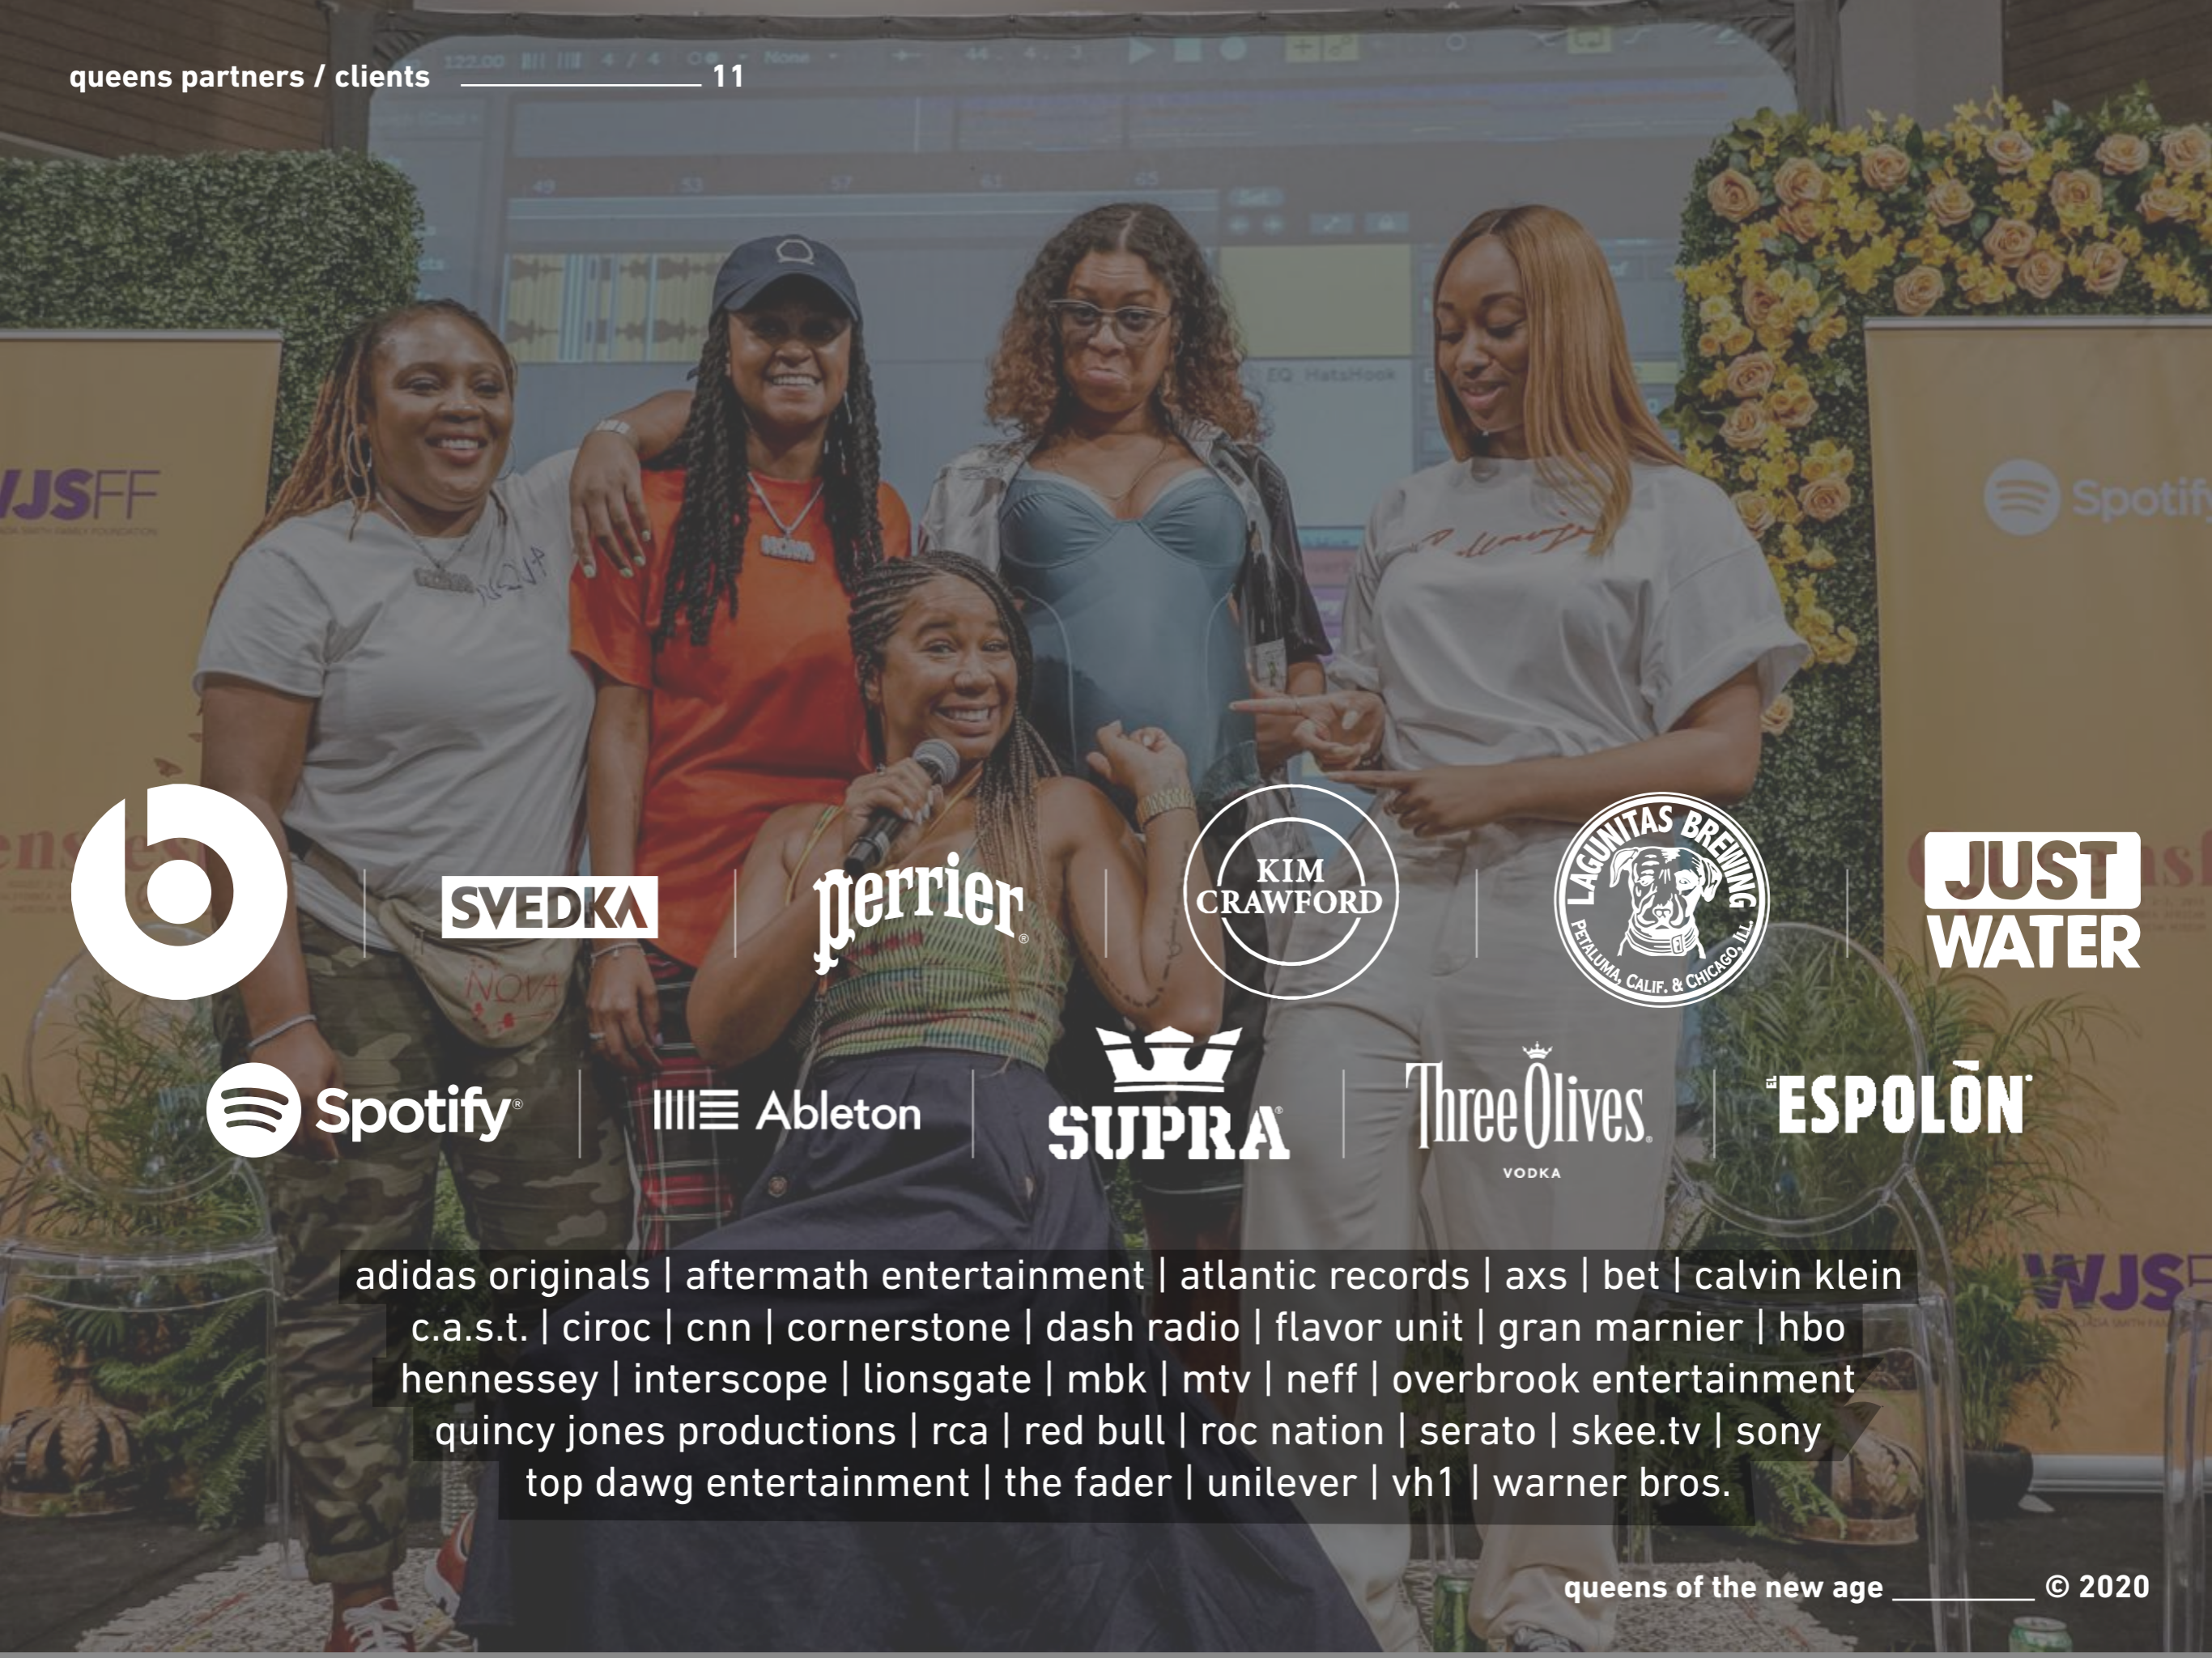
queens partners / clients 11

SVEDKA | Perrier | KIM CRAWFORD | LAGUNITAS BREWING PETALUMA, CALIF. & CHICAGO, ILL. | JUST WATER

Spotify | Ableton | SUPRA | Three Olives VODKA | El ESPOLÒN

adidas originals | aftermath entertainment | atlantic records | axs | bet | calvin klein c.a.s.t. | ciroc | cnn | cornerstone | dash radio | flavor unit | gran marnier | hbo hennessey | interscope | lionsgate | mbk | mtv | neff | overbrook entertainment quincy jones productions | rca | red bull | roc nation | serato | skee.tv | sony top dawg entertainment | the fader | unilever | vh1 | warner bros.

queens of the new age © 2020